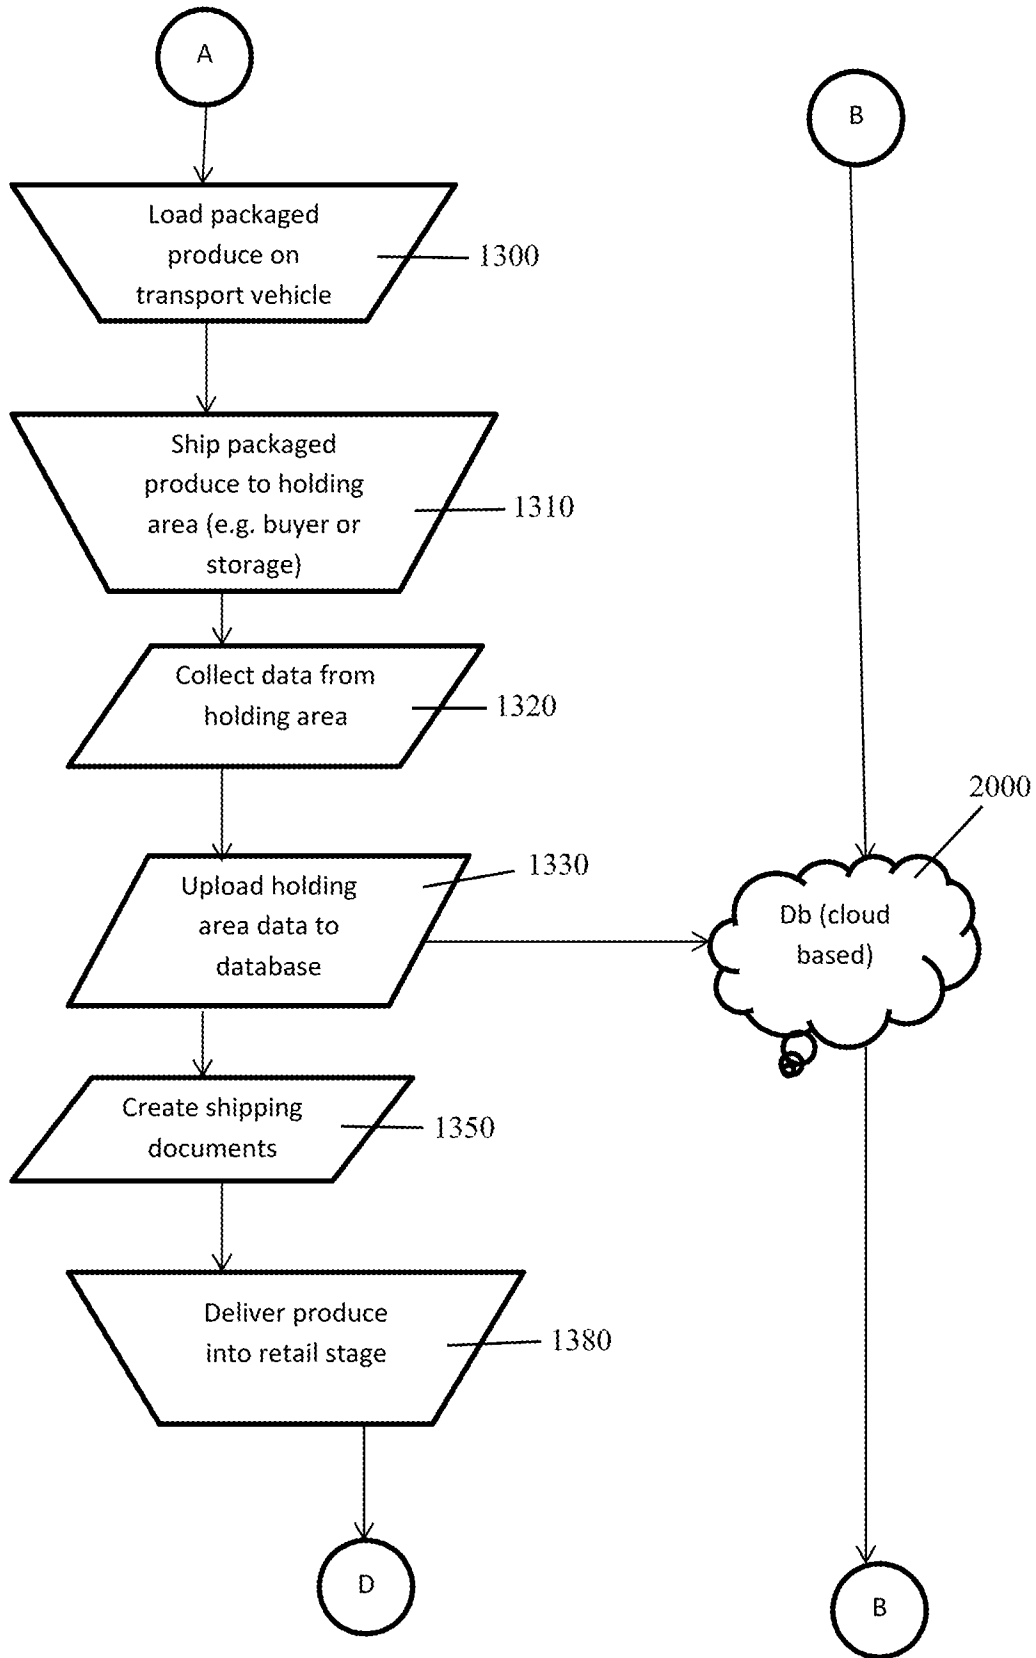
A

B

Load packaged produce on transport vehicle

1300

Ship packaged produce to holding area (e.g. buyer or storage)

1310

Collect data from holding area

1320

2000

Upload holding area data to database

1330

Db (cloud based)

Create shipping documents

1350

Deliver produce into retail stage

1380

D

B